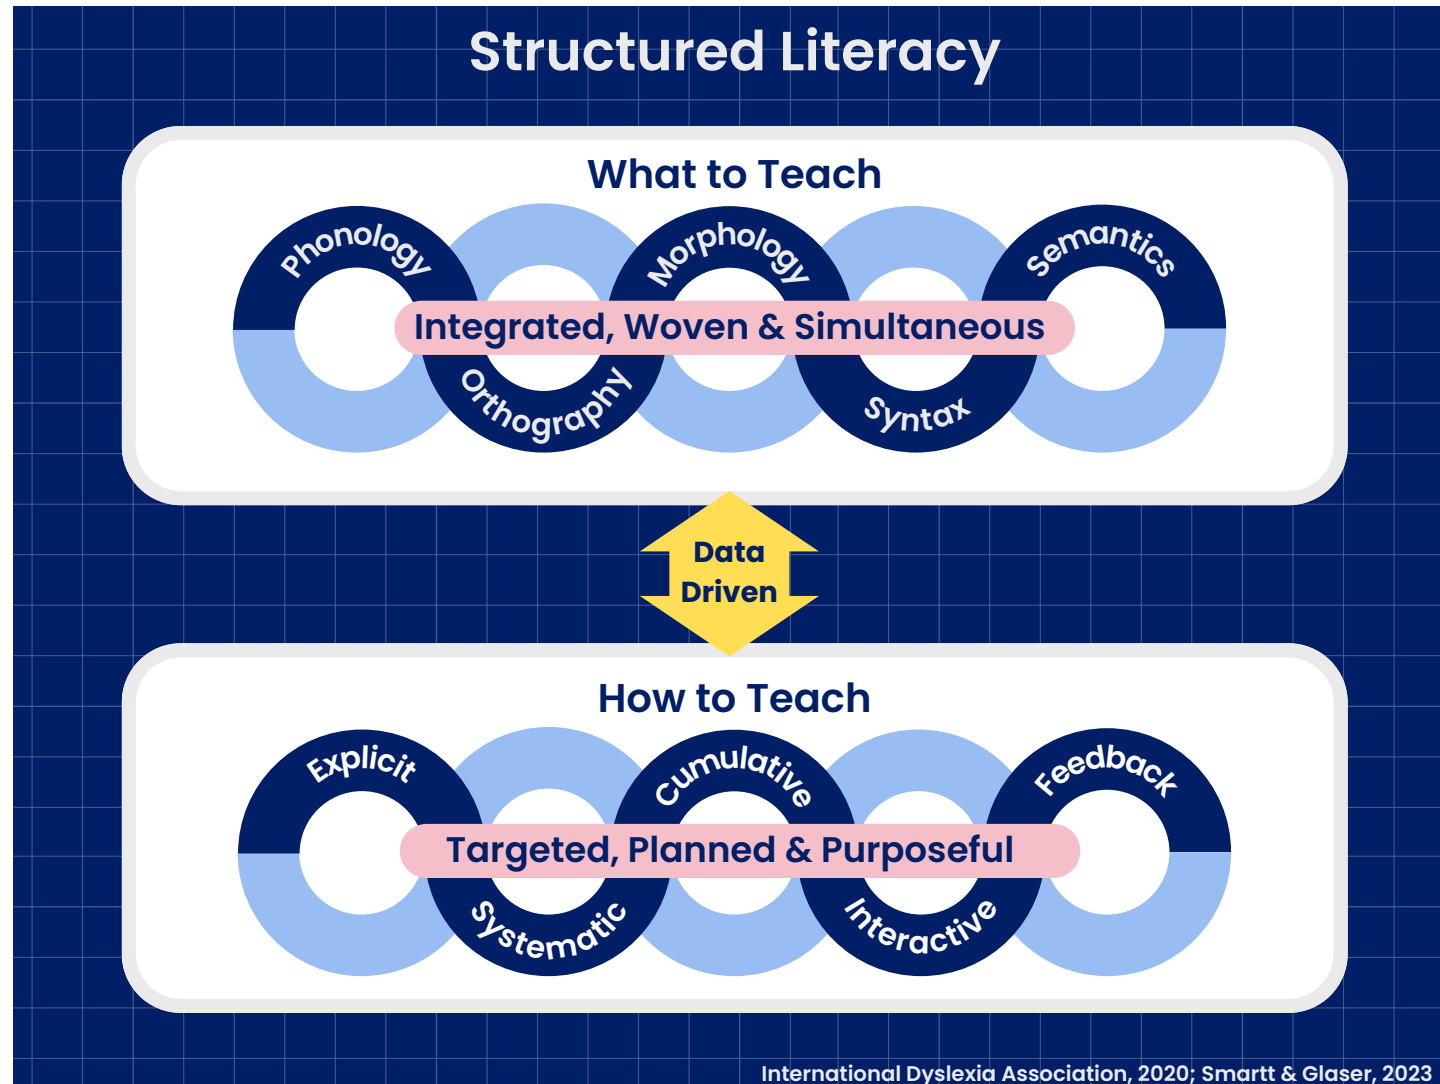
Structured Literacy

What to Teach

Phonology

Morphology

Semantics

Integrated, Woven & Simultaneous

Orthography

Syntax

Data Driven

How to Teach

Explicit

Cumulative

Feedback

Targeted, Planned & Purposeful

Systematic

Interactive

International Dyslexia Association, 2020; Smartt & Glaser, 2023